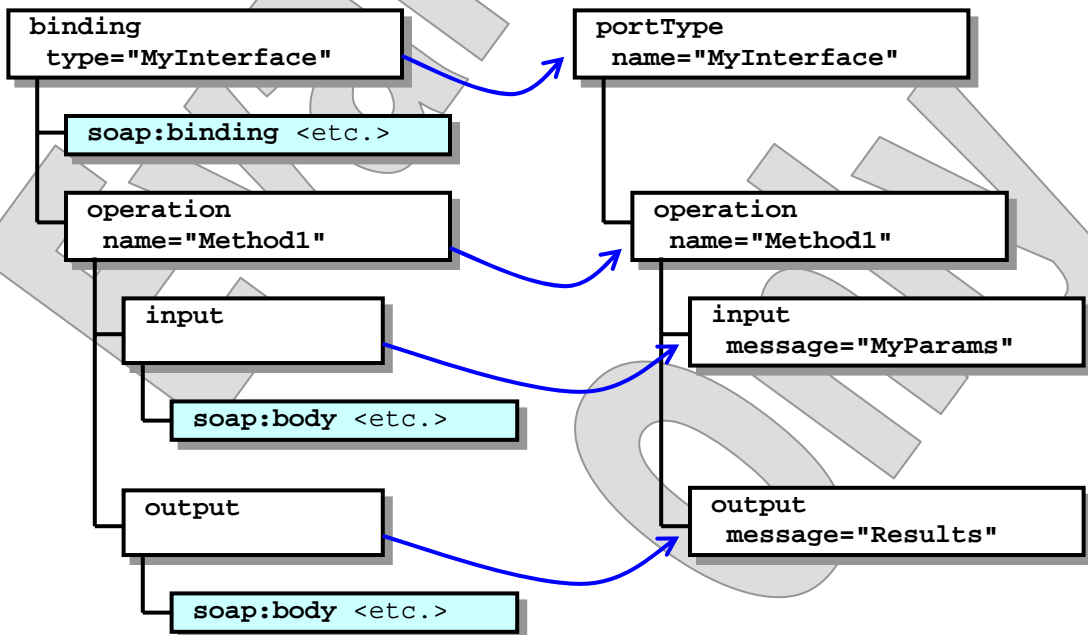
binding
type="MyInterface"

soap:binding <etc.>

operation
name="Method1"

input

soap:body <etc.>

output

soap:body <etc.>

portType
name="MyInterface"

operation
name="Method1"

input
message="MyParams"

output
message="Results"